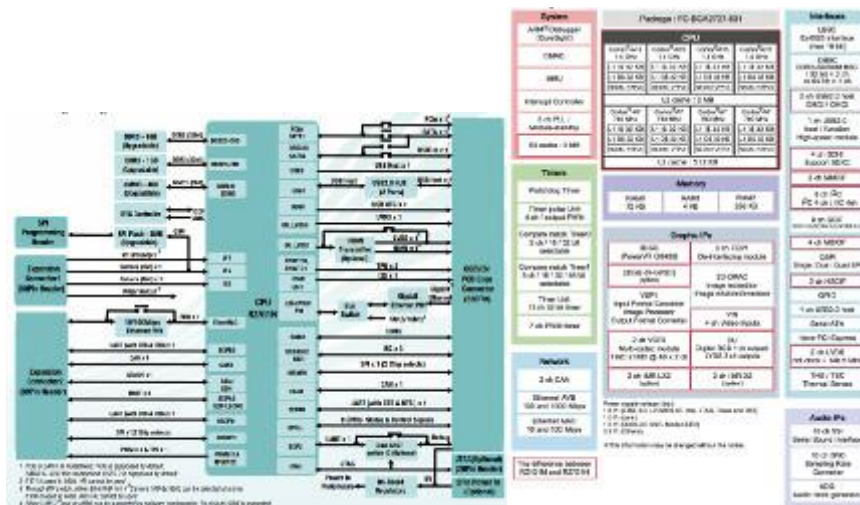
System

Package: FC-BGA2721-831

Interface

CPU

L2 cache: 2 MB

L3 cache: 512 KB

Timers

Memory

Graphic IPs

Network

Audio IPs

SPI Programming Header

Expansion Connector

Expansion Connector

CPU R-Car M3

The difference between R2 ES and R3 ES